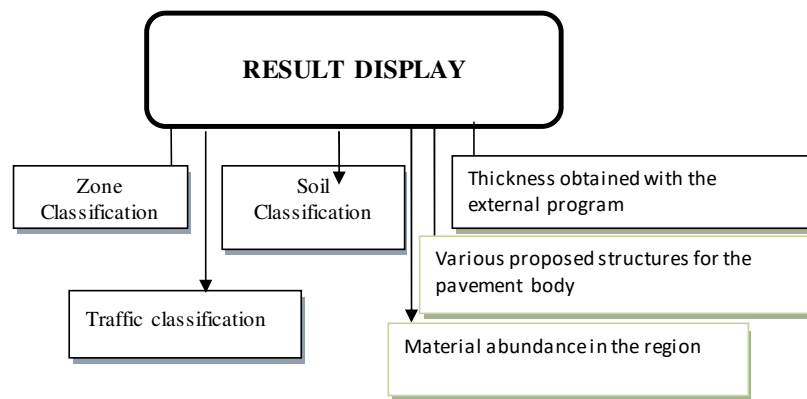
RESULT DISPLAY

Zone Classification

Soil Classification

Thickness obtained with the external program

Various proposed structures for the pavement body

Traffic classification

Material abundance in the region